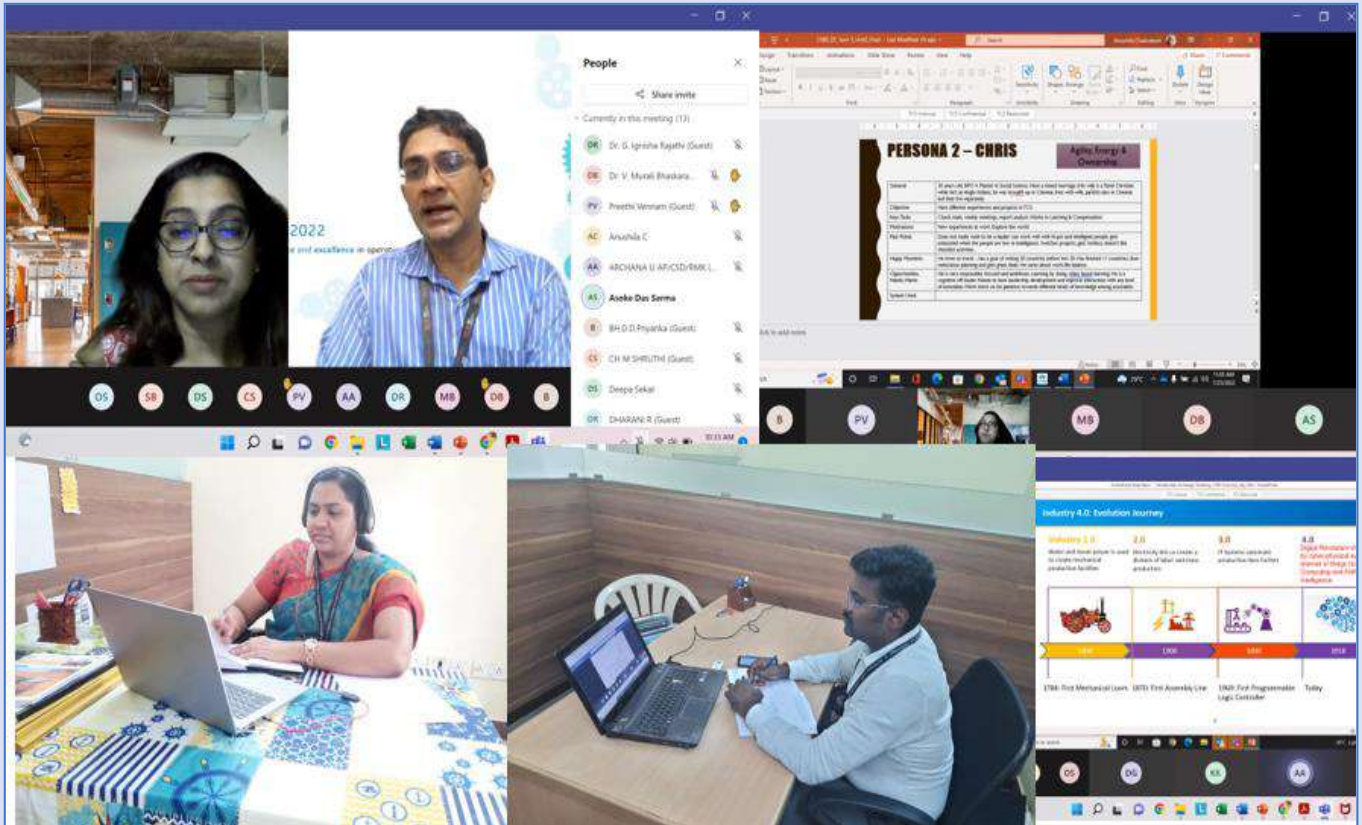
2022

excellence in operatio

People

Share invite

Currently in this meeting (13)

DR Dr. G. Ignisha Rajathi (Guest)

DB Dr. V. Murali Bhaskara...

PV Preethi Venram (Guest)

AC Anushila C

AA ARCHANA U AP/CSD/RMK (...

AS Aseke Das Sarma

B BH D D Priyanka (Guest)

CS CH M SHRUTHI (Guest)

DS Deepa Sekar

DR DHARANI R (Guest)

OS SB DS CS PV AA DR MB DB B

PERSONA 2 – CHRIS

Agility, Energy & Ownership

B PV MB DB AS

Industry 4.0: Evolution Journey

Industry 1.0

2.0

3.0

4.0

1784: First Mechanical Loom

1870: First Assembly Line

1969: First Programmable Logic Controller

Today

OS DG KK AA